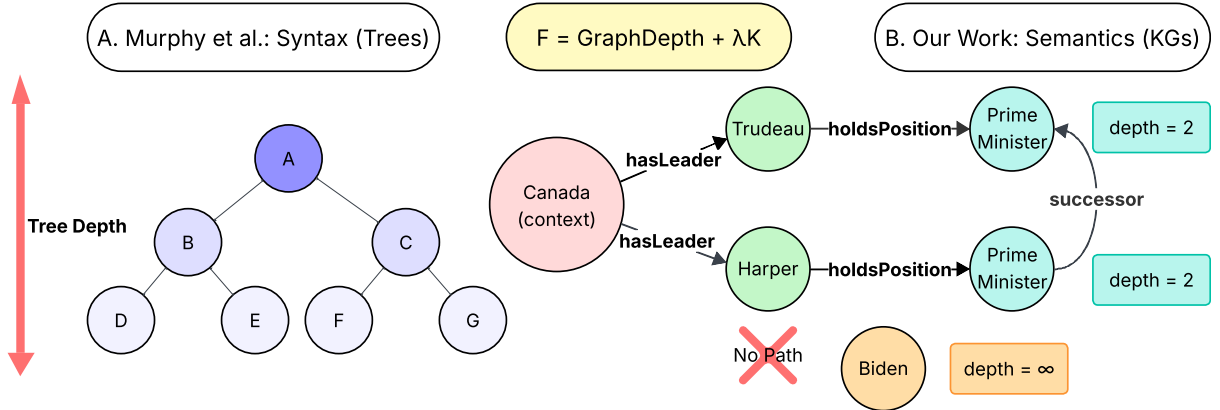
A. Murphy et al.: Syntax (Trees)

F = GraphDepth + λK

B. Our Work: Semantics (KGs)

Tree Depth

A

B

C

D

E

F

G

Canada (context)

hasLeader

hasLeader

Trudeau

holdsPosition

Prime Minister

depth = 2

successor

Harper

holdsPosition

Prime Minister

depth = 2

No Path

Biden

depth = $\infty$